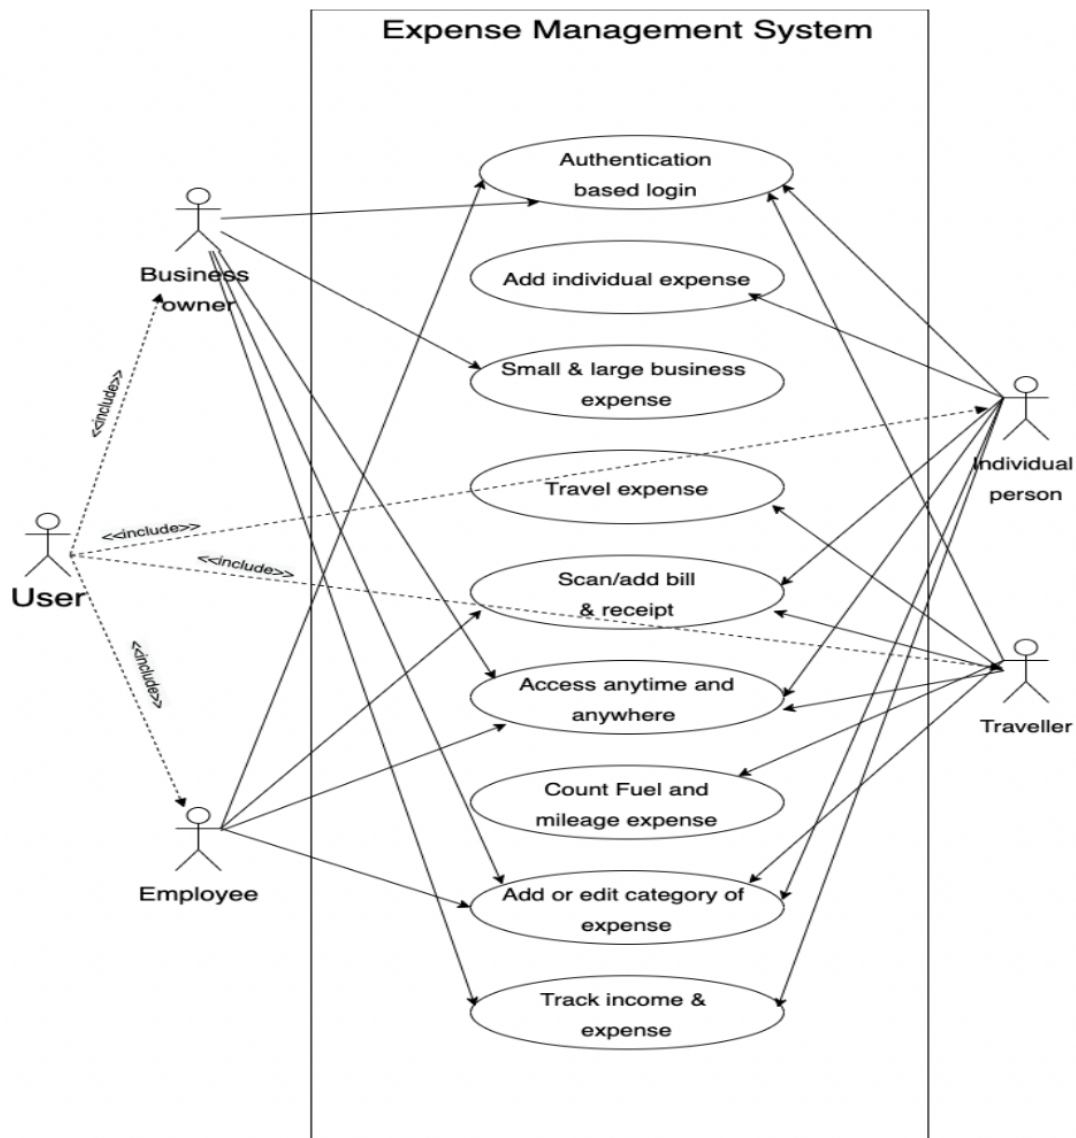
Expense Management System

Business owner

User

Employee

Individual person

Traveller

<<include>>

<<include>>

<<include>>

<<include>>

Authentication based login

Add individual expense

Small & large business expense

Travel expense

Scan/add bill & receipt

Access anytime and anywhere

Count Fuel and mileage expense

Add or edit category of expense

Track income & expense